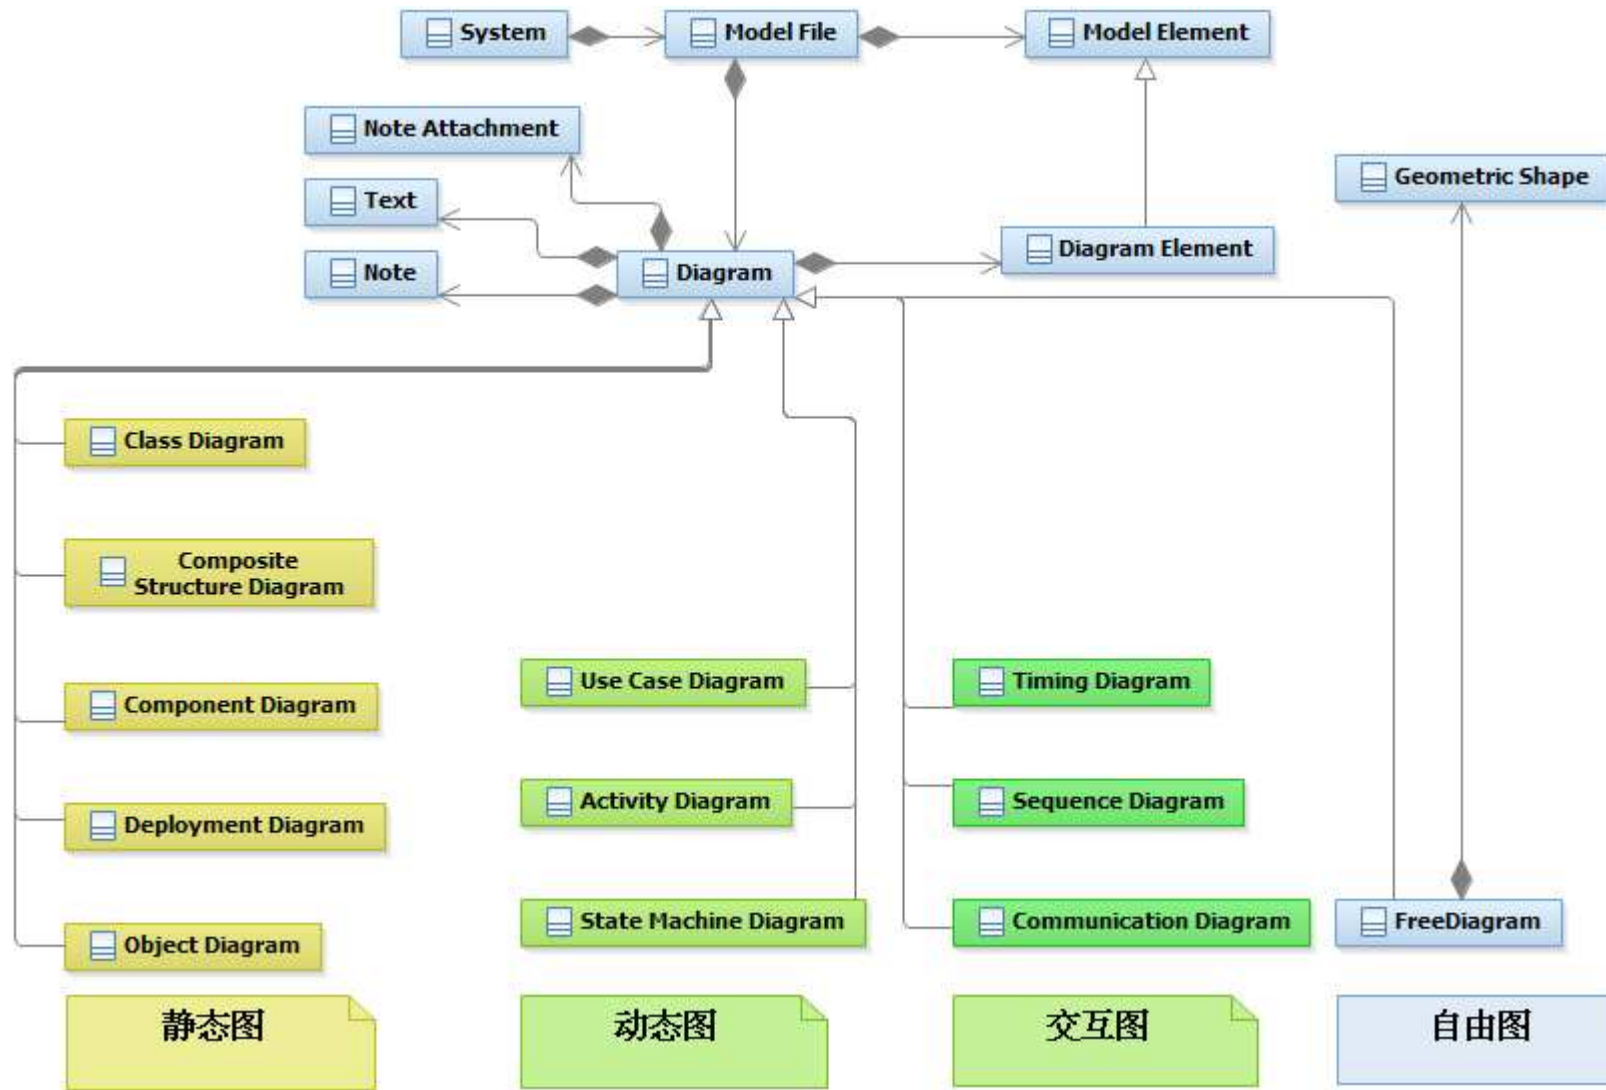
System

Model File

Model Element

Note Attachment

Text

Note

Diagram

Diagram Element

Geometric Shape

Class Diagram

Composite Structure Diagram

Component Diagram

Deployment Diagram

Object Diagram

Use Case Diagram

Activity Diagram

State Machine Diagram

Timing Diagram

Sequence Diagram

Communication Diagram

FreeDiagram

静态图

动态图

交互图

自由图